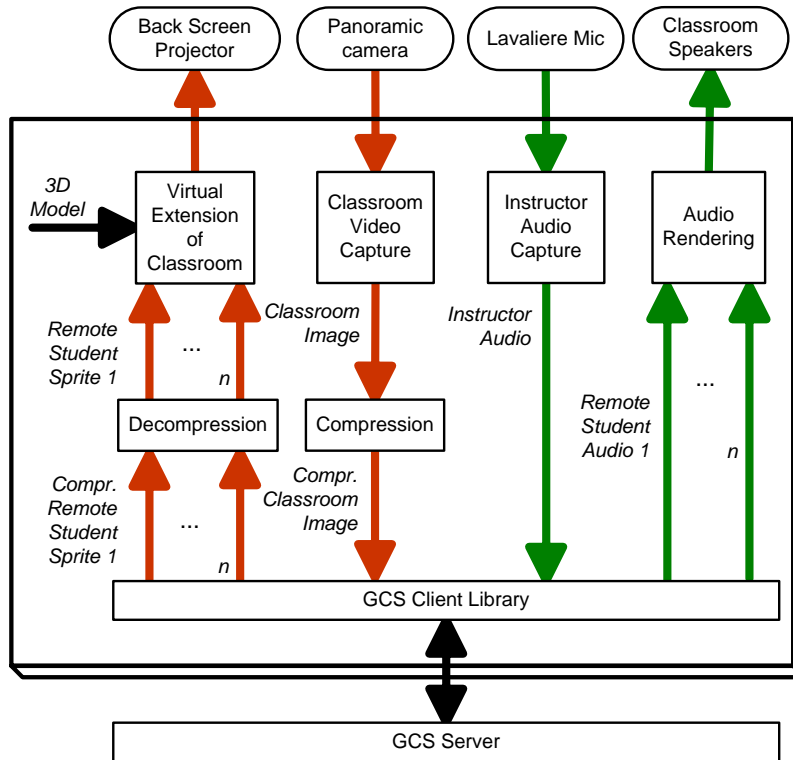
Back Screen Projector

Panoramic camera

Lavaliere Mic

Classroom Speakers

3D Model

Virtual Extension of Classroom

Classroom Video Capture

Instructor Audio Capture

Audio Rendering

Classroom Image

Instructor Audio

Remote Student Sprite 1

...

n

Decompression

Compression

Remote Student Audio 1

...

n

Compr. Remote Student Sprite 1

...

n

Compr. Classroom Image

GCS Client Library

GCS Server